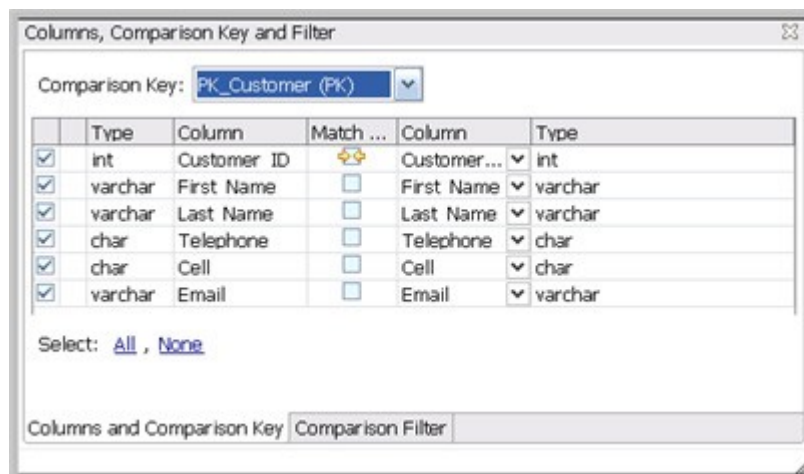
Columns, Comparison Key and Filter

Comparison Key: PK_Customer (PK)

| | Type | Column | Match ... | Column | Type |
|---|---|---|---|---|---|
| ☑ | int | Customer ID | | Customer... | int |
| ☑ | varchar | First Name | ☐ | First Name | varchar |
| ☑ | varchar | Last Name | ☐ | Last Name | varchar |
| ☑ | char | Telephone | ☐ | Telephone | char |
| ☑ | char | Cell | ☐ | Cell | char |
| ☑ | varchar | Email | ☐ | Email | varchar |

Select: All , None

Columns and Comparison Key | Comparison Filter